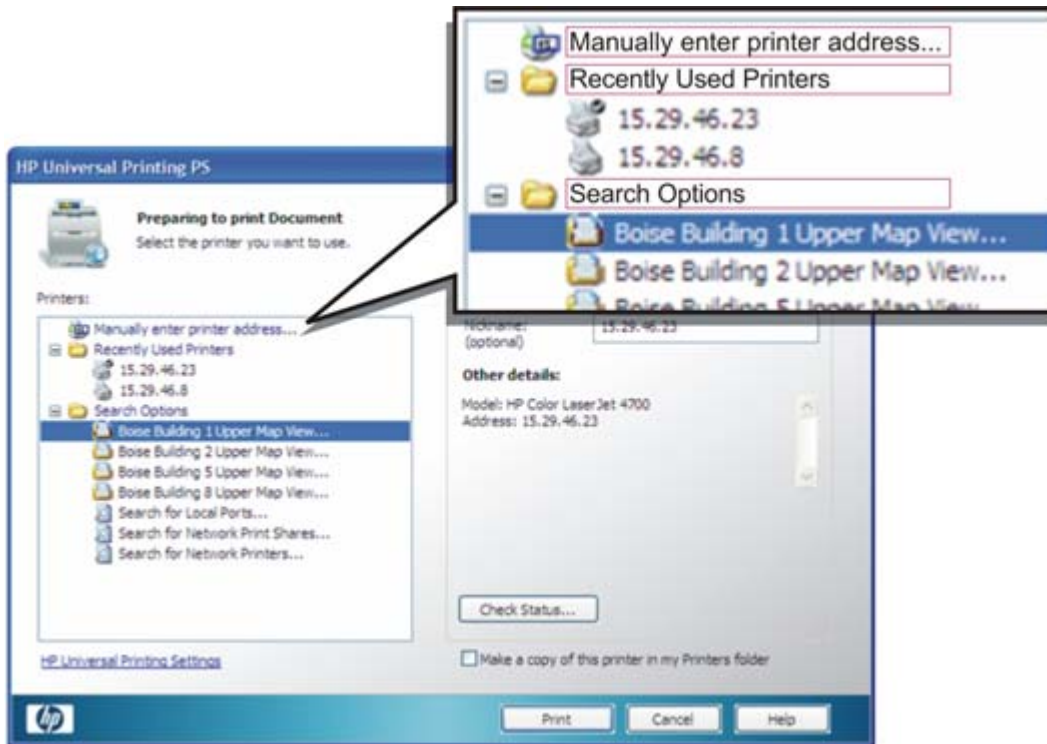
Manually enter printer address...
Recently Used Printers
15.29.46.23
15.29.46.8
Search Options
Boise Building 1 Upper Map View...
Boise Building 2 Upper Map View...
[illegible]

HP Universal Printing PS

Preparing to print Document
Select the printer you want to use.

Printers:
Manually enter printer address...
Recently Used Printers
15.29.46.23
15.29.46.8
Search Options
Boise Building 1 Upper Map View...
Boise Building 2 Upper Map View...
Boise Building 5 Upper Map View...
Boise Building 8 Upper Map View...
Search for Local Ports...
Search for Network Print Shares...
Search for Network Printers...

Nickname: (optional) 15.29.46.23

Other details:
Model: HP Color LaserJet 4700
Address: 15.29.46.23

Check Status...

HP Universal Printing Settings

Make a copy of this printer in my Printers folder

hp

Print
Cancel
Help